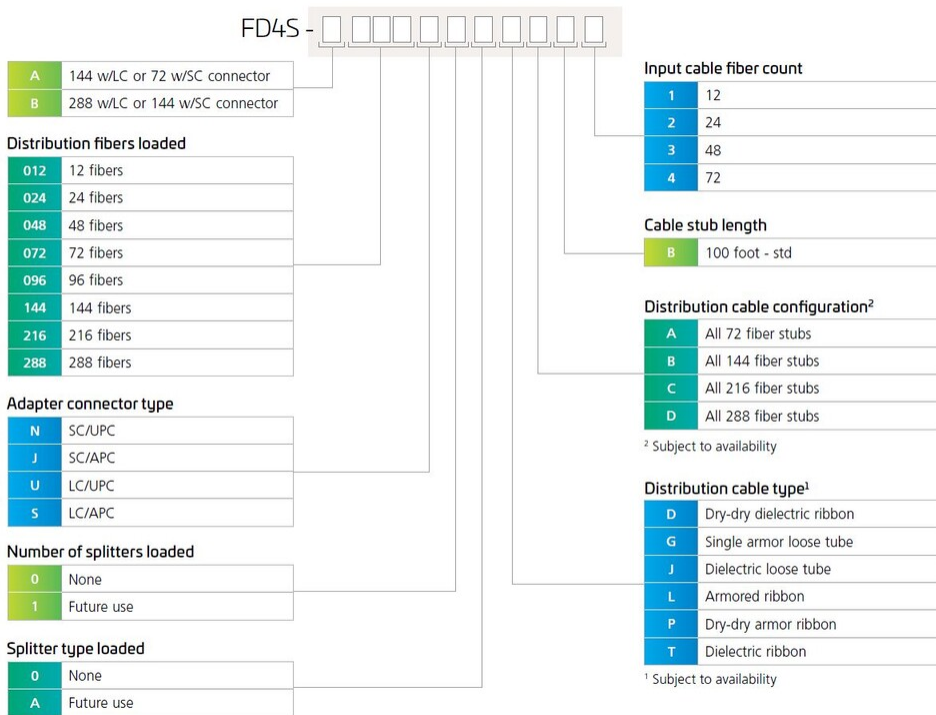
FD4S -

| A | 144 w/LC or 72 w/SC connector |
|---|---|
| B | 288 w/LC or 144 w/SC connector |

Distribution fibers loaded

| 012 | 12 fibers |
|---|---|
| 024 | 24 fibers |
| 048 | 48 fibers |
| 072 | 72 fibers |
| 096 | 96 fibers |
| 144 | 144 fibers |
| 216 | 216 fibers |
| 288 | 288 fibers |

Adapter connector type

| N | SC/UPC |
|---|---|
| J | SC/APC |
| U | LC/UPC |
| S | LC/APC |

Number of splitters loaded

| 0 | None |
|---|---|
| 1 | Future use |

Splitter type loaded

| 0 | None |
|---|---|
| A | Future use |

Input cable fiber count

| 1 | 12 |
|---|---|
| 2 | 24 |
| 3 | 48 |
| 4 | 72 |

Cable stub length

| B | 100 foot - std |
|---|---|

Distribution cable configuration²

| A | All 72 fiber stubs |
|---|---|
| B | All 144 fiber stubs |
| C | All 216 fiber stubs |
| D | All 288 fiber stubs |

² Subject to availability

Distribution cable type¹

| D | Dry-dry dielectric ribbon |
|---|---|
| G | Single armor loose tube |
| J | Dielectric loose tube |
| L | Armored ribbon |
| P | Dry-dry armor ribbon |
| T | Dielectric ribbon |

¹ Subject to availability